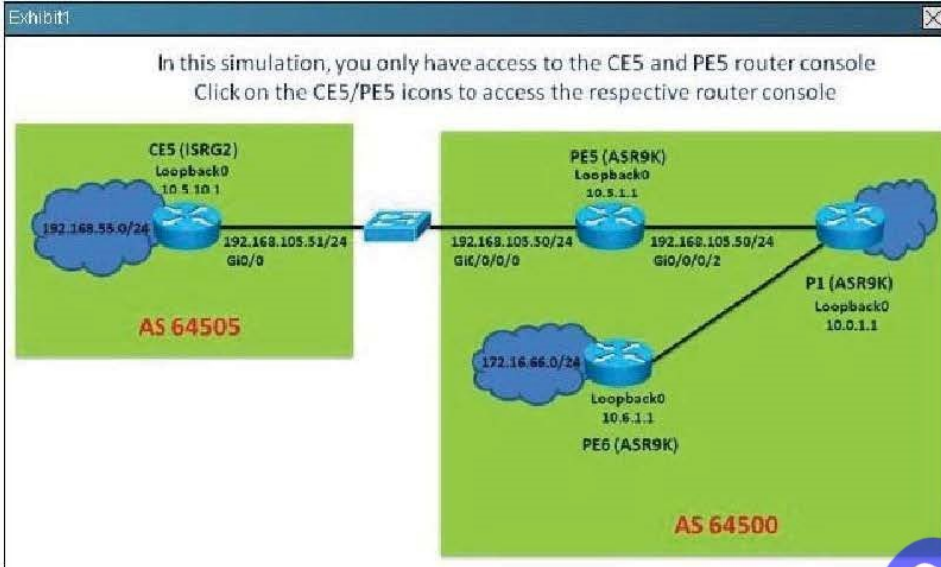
Exhibit1

In this simulation, you only have access to the CE5 and PE5 router console
Click on the CE5/PE5 icons to access the respective router console

CE5 (ISRG2)
Loopback0
10.5.10.1

192.168.55.0/24

192.168.105.51/24
Gi0/0

AS 64505

PE5 (ASR9K)
Loopback0
10.5.1.1

192.168.105.50/24
Gi0/0/0/0

192.168.105.50/24
Gi0/0/0/2

P1 (ASR9K)
Loopback0
10.0.1.1

172.16.66.0/24

Loopback0
10.6.1.1
PE6 (ASR9K)

AS 64500